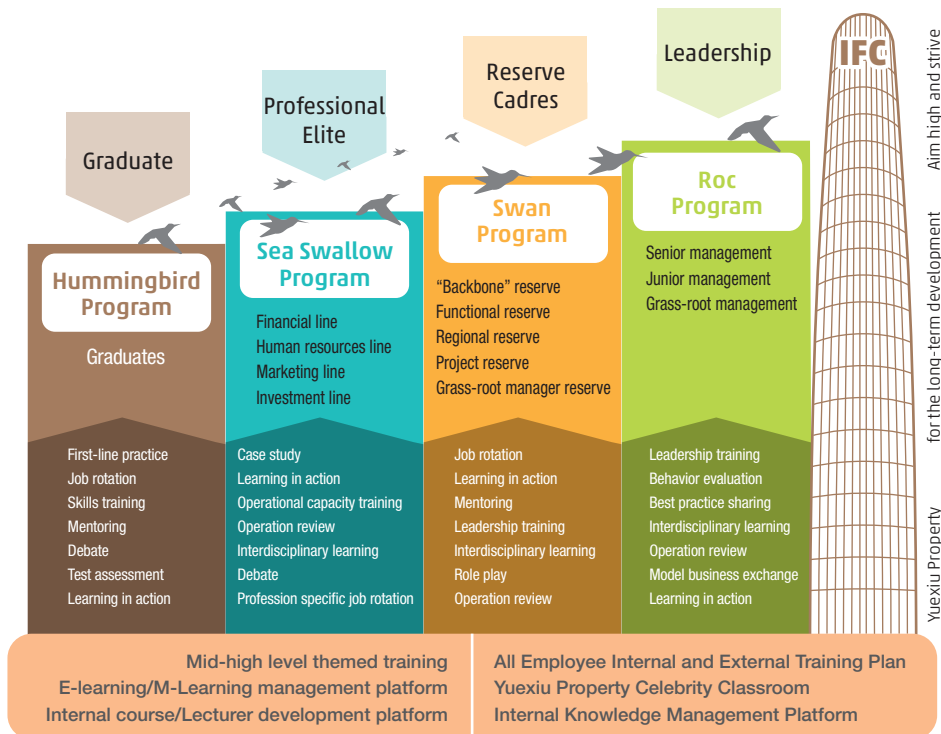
Graduate

Professional Elite

Reserve Cadres

Leadership

IFC

Aim high and strive for the long-term development Yuexiu Property

Hummingbird Program

Graduates

First-line practice
Job rotation
Skills training
Mentoring
Debate
Test assessment
Learning in action

Sea Swallow Program

Financial line
Human resources line
Marketing line
Investment line

Case study
Learning in action
Operational capacity training
Operation review
Interdisciplinary learning
Debate
Profession specific job rotation

Swan Program

"Backbone" reserve
Functional reserve
Regional reserve
Project reserve
Grass-root manager reserve

Job rotation
Learning in action
Mentoring
Leadership training
Interdisciplinary learning
Role play
Operation review

Roc Program

Senior management
Junior management
Grass-root management

Leadership training
Behavior evaluation
Best practice sharing
Interdisciplinary learning
Operation review
Model business exchange
Learning in action

Mid-high level themed training
E-learning/M-Learning management platform
Internal course/Lecturer development platform

All Employee Internal and External Training Plan
Yuexiu Property Celebrity Classroom
Internal Knowledge Management Platform